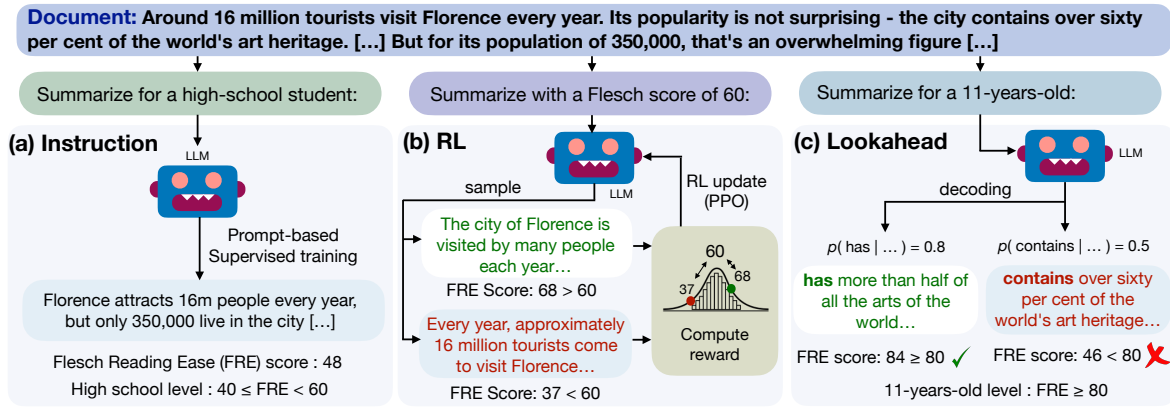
Document: Around 16 million tourists visit Florence every year. Its popularity is not surprising - the city contains over sixty per cent of the world's art heritage. […] But for its population of 350,000, that's an overwhelming figure […]

Summarize for a high-school student:

(a) Instruction

LLM

Prompt-based Supervised training

Florence attracts 16m people every year, but only 350,000 live in the city […]

Flesch Reading Ease (FRE) score : 48

High school level : 40 ≤ FRE < 60

Summarize with a Flesch score of 60:

(b) RL

LLM

sample

RL update (PPO)

The city of Florence is visited by many people each year…

FRE Score: 68 > 60

60

37

68

Compute reward

Every year, approximately 16 million tourists come to visit Florence…

FRE Score: 37 < 60

Summarize for a 11-years-old:

(c) Lookahead

LLM

decoding

$p$( has | … ) = 0.8

$p$( contains | … ) = 0.5

has more than half of all the arts of the world…

contains over sixty per cent of the world's art heritage…

FRE score: 84 ≥ 80 ✓

FRE score: 46 < 80 ✗

11-years-old level : FRE ≥ 80